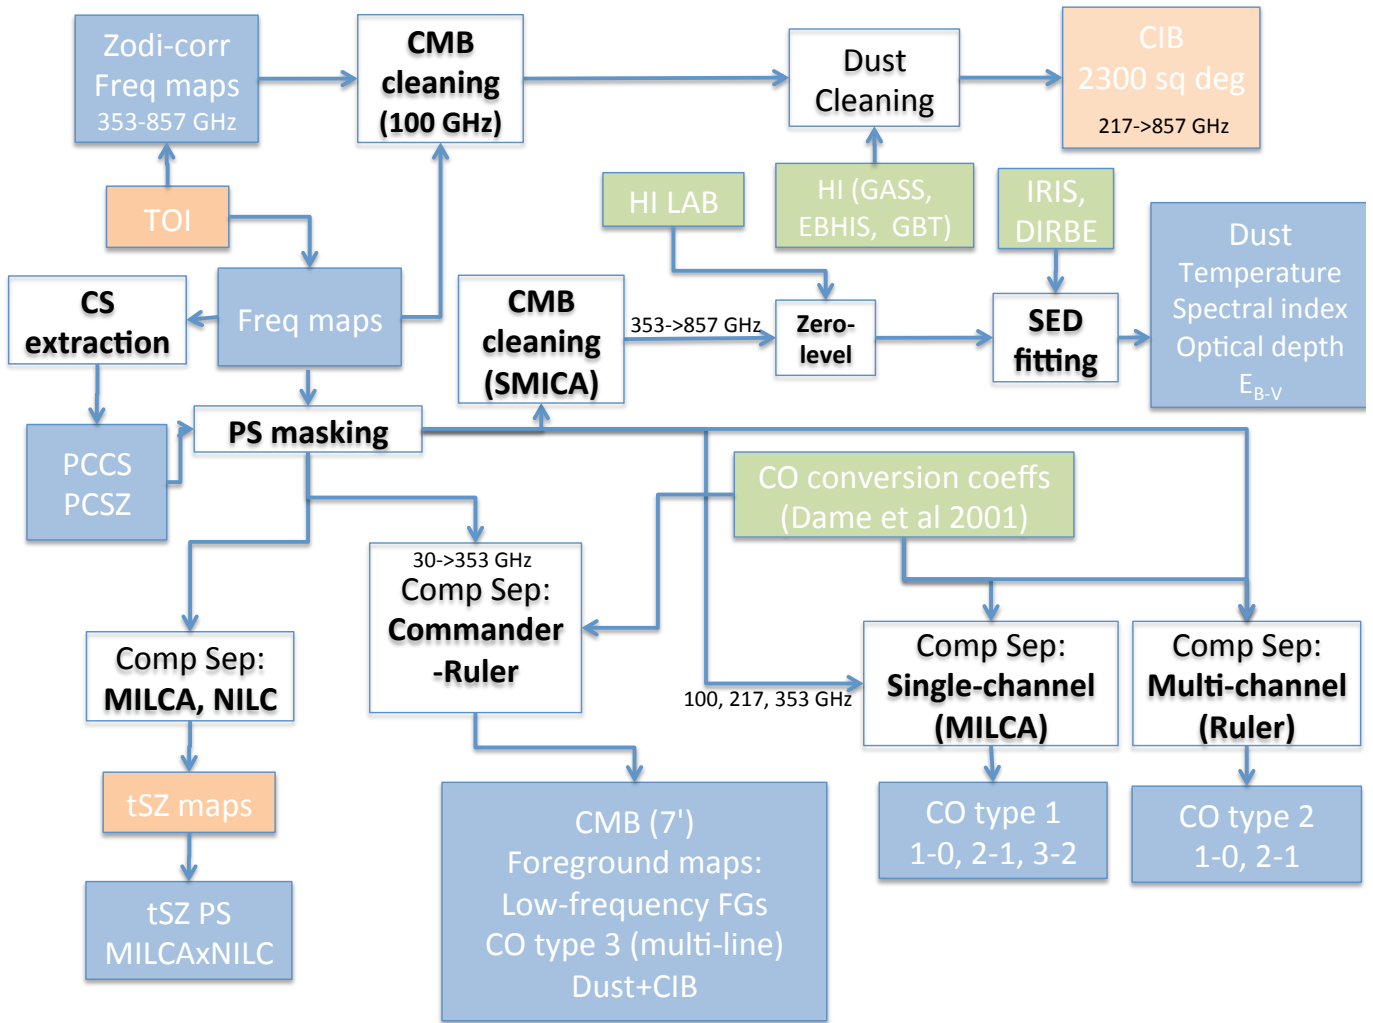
Zodi-corr
Freq maps
353-857 GHz

CMB
cleaning
(100 GHz)

Dust
Cleaning

CIB
2300 sq deg
217->857 GHz

TOI

HI LAB

HI (GASS,
EBHIS, GBT)

IRIS,
DIRBE

Dust
Temperature
Spectral index
Optical depth
$E_{B-V}$

CS
extraction

Freq maps

CMB
cleaning
(SMICA)

353->857 GHz

Zero-
level

SED
fitting

PCCS
PCSZ

PS masking

CO conversion coeffs
(Dame et al 2001)

30->353 GHz
Comp Sep:
Commander
-Ruler

Comp Sep:
MILCA, NILC

100, 217, 353 GHz

Comp Sep:
Single-channel
(MILCA)

Comp Sep:
Multi-channel
(Ruler)

tSZ maps

tSZ PS
MILCAxNILC

CMB (7')
Foreground maps:
Low-frequency FGs
CO type 3 (multi-line)
Dust+CIB

CO type 1
1-0, 2-1, 3-2

CO type 2
1-0, 2-1